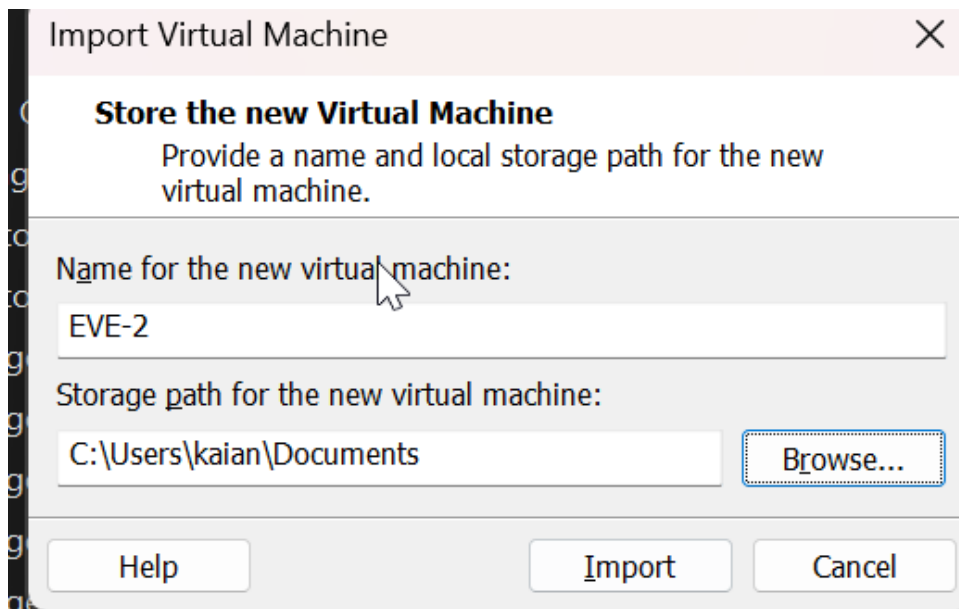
Import Virtual Machine ×

Store the new Virtual Machine
Provide a name and local storage path for the new virtual machine.

Name for the new virtual machine:
EVE-2

Storage path for the new virtual machine:
C:\Users\kaian\Documents
Browse...

Help
Import
Cancel